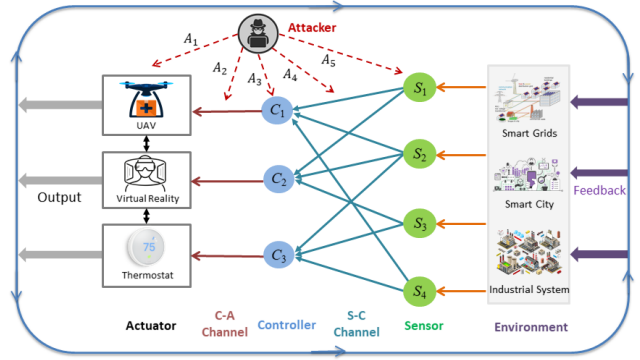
Attacker

$A_1$

$A_2$

$A_3$

$A_4$

$A_5$

UAV

Virtual Reality

75

Thermostat

Output

$C_1$

$C_2$

$C_3$

$S_1$

$S_2$

$S_3$

$S_4$

Smart Grids

Smart City

Industrial System

Feedback

Actuator

C-A Channel

Controller

S-C Channel

Sensor

Environment